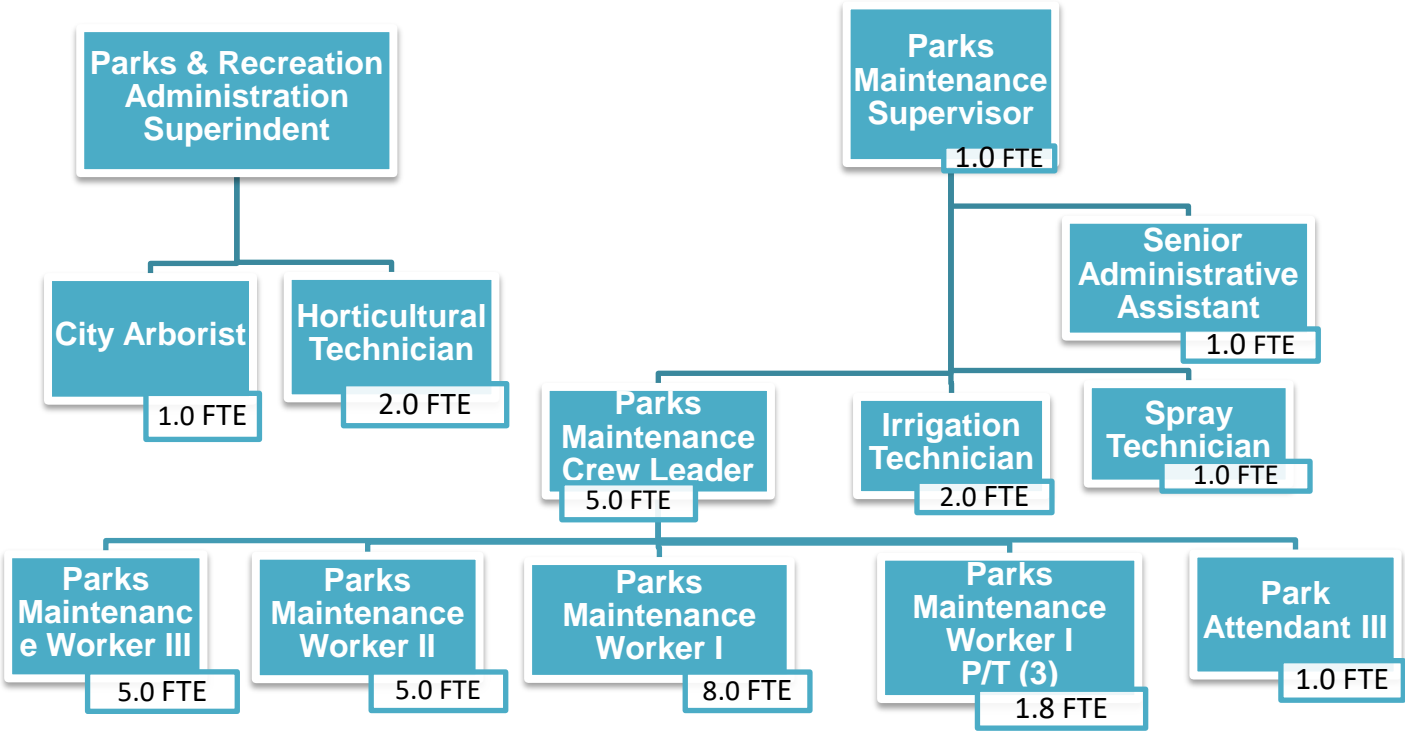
Parks & Recreation Administration Superindent

Parks Maintenance Supervisor
1.0 FTE

City Arborist
1.0 FTE

Horticultural Technician
2.0 FTE

Senior Administrative Assistant
1.0 FTE

Parks Maintenance Crew Leader
5.0 FTE

Irrigation Technician
2.0 FTE

Spray Technician
1.0 FTE

Parks Maintenanc e Worker III
5.0 FTE

Parks Maintenance Worker II
5.0 FTE

Parks Maintenance Worker I
8.0 FTE

Parks Maintenance Worker I P/T (3)
1.8 FTE

Park Attendant III
1.0 FTE